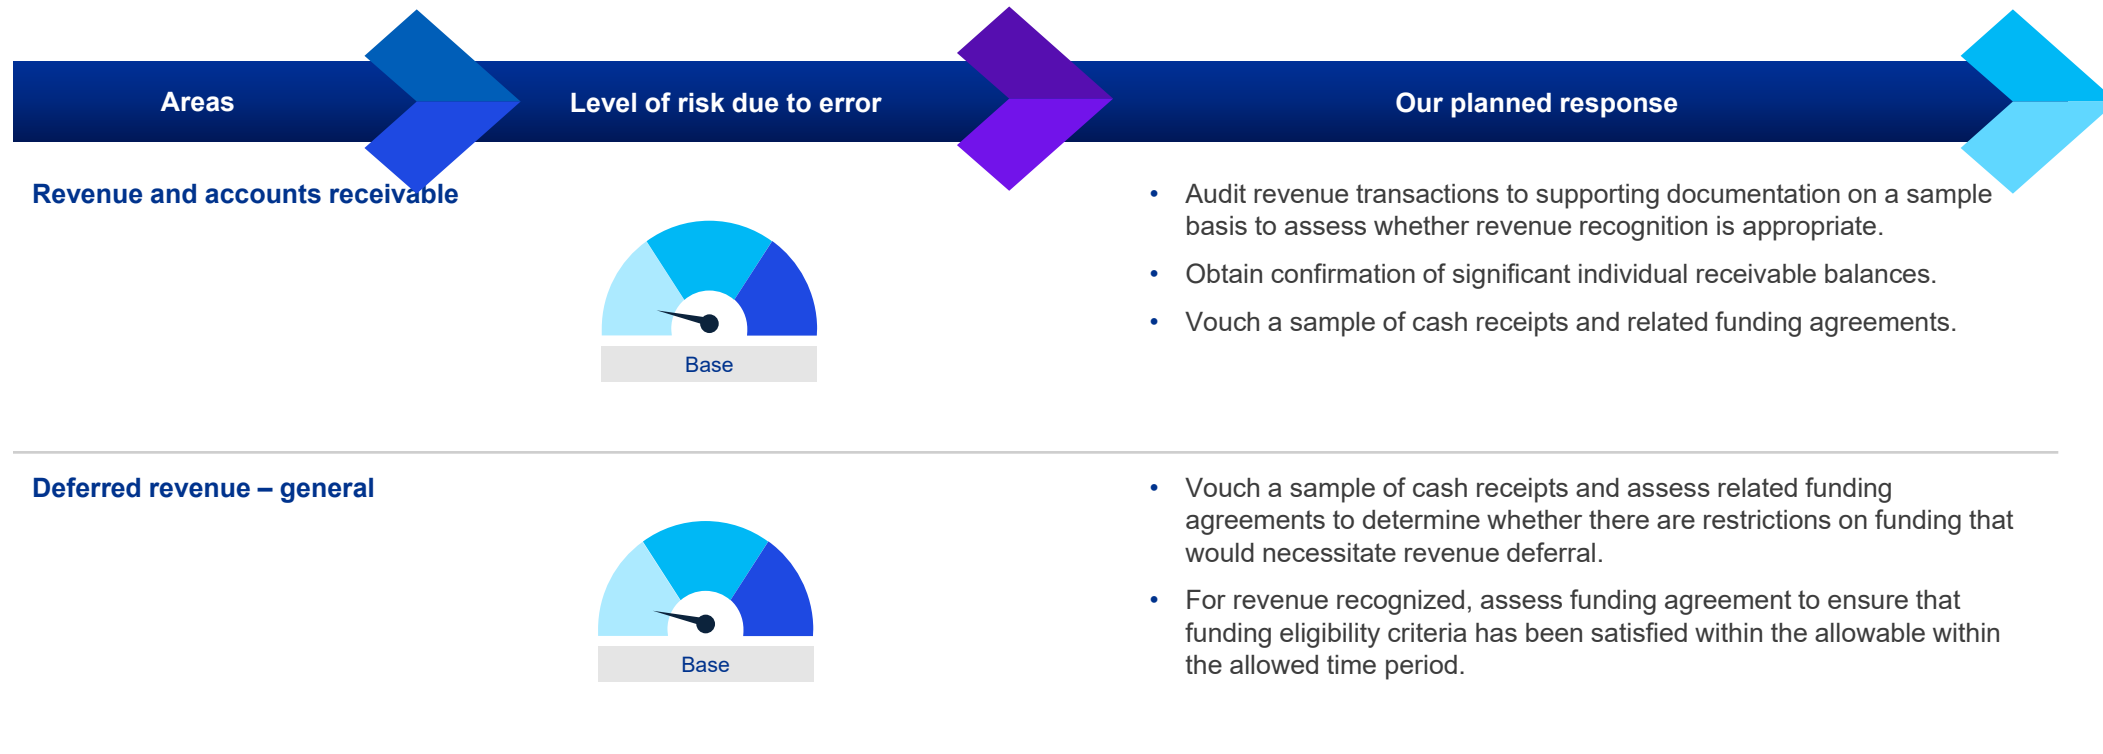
| Areas | Level of risk due to error | Our planned response |
|---|---|---|
| Revenue and accounts receivable | Base | • Audit revenue transactions to supporting documentation on a sample basis to assess whether revenue recognition is appropriate.<br>• Obtain confirmation of significant individual receivable balances.<br>• Vouch a sample of cash receipts and related funding agreements. |
| Deferred revenue – general | Base | • Vouch a sample of cash receipts and assess related funding agreements to determine whether there are restrictions on funding that would necessitate revenue deferral.<br>• For revenue recognized, assess funding agreement to ensure that funding eligibility criteria has been satisfied within the allowable within the allowed time period. |